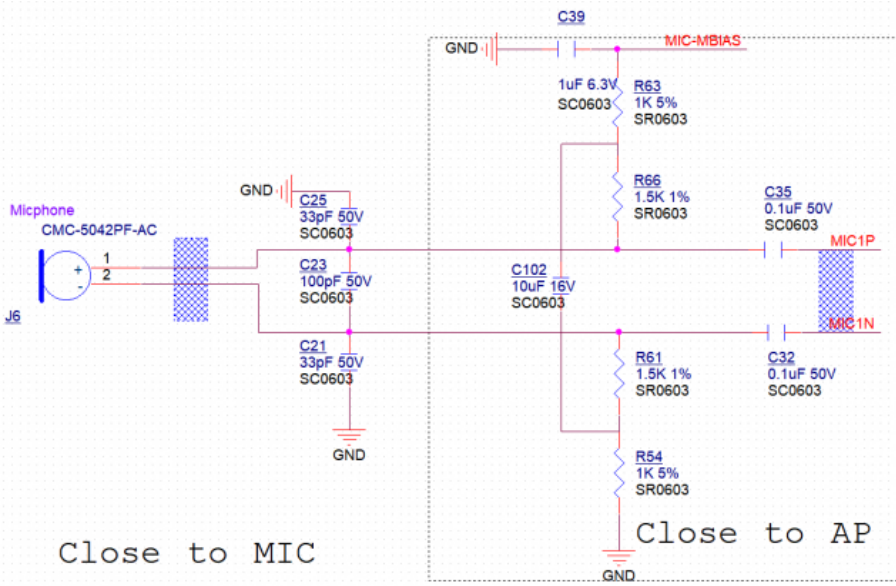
C39
GND
MIC-MBIAS
1uF 6.3V
SC0603
R63
1K 5%
SR0603
GND
C25
33pF 50V
SC0603
R66
1.5K 1%
SR0603
C35
0.1uF 50V
SC0603
Micphone
CMC-5042PF-AC
+
-
1
2
C23
100pF 50V
SC0603
C102
10uF 16V
SC0603
MIC1P
J6
MIC1N
C21
33pF 50V
SC0603
R61
1.5K 1%
SR0603
C32
0.1uF 50V
SC0603
GND
R54
1K 5%
SR0603
Close to MIC
Close to AP
GND